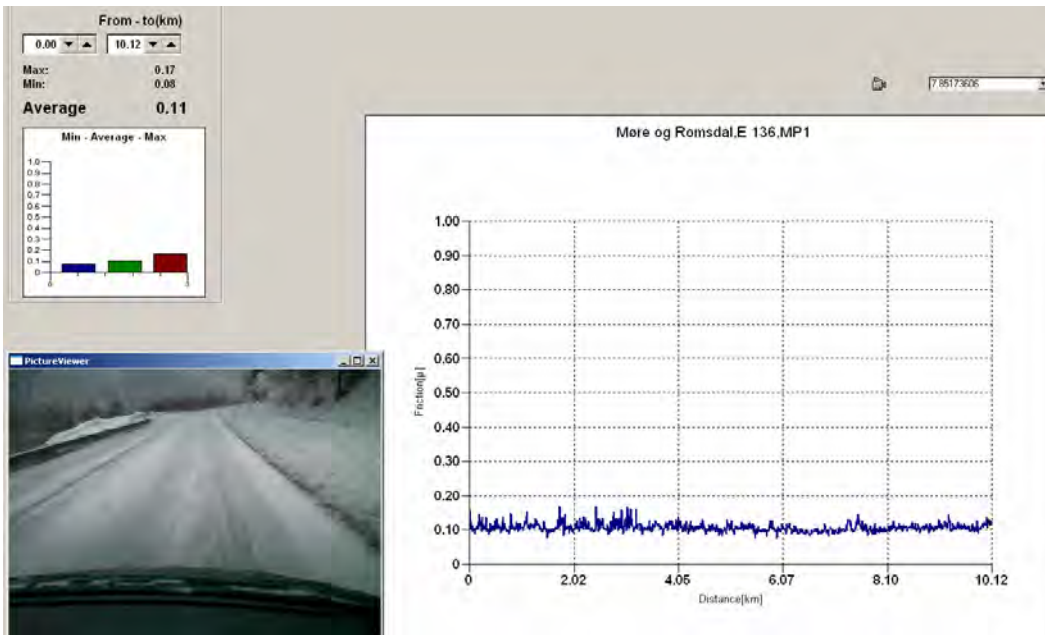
From - to(km)

0.00

10.12

Max: 0.17
Min: 0.08

Average 0.11

Min - Average - Max

1.0
0.9
0.8
0.7
0.6
0.5
0.4
0.3
0.2
0.1
0

0
3

PictureViewer

7.85173606

Møre og Romsdal,E 136,MP1

1.00
0.90
0.80
0.70
0.60
0.50
0.40
0.30
0.20
0.10
0

Friction[µ]

0
2.02
4.05
6.07
8.10
10.12

Distance[km]